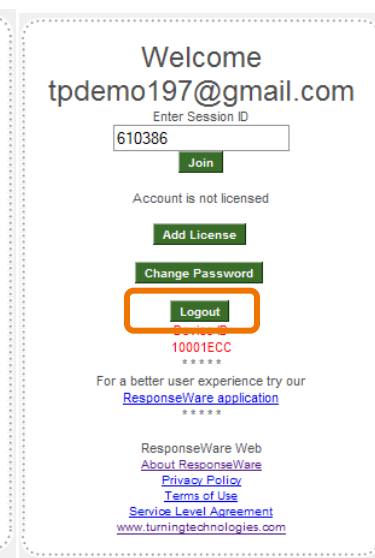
Welcome
tpdemo197@gmail.com
Enter Session ID
610386
Join

Account is not licensed

Add License

Change Password

Logout
Device ID
10001ECC
\*\*\*\*\*
For a better user experience try our
ResponseWare application
\*\*\*\*\*

ResponseWare Web
About ResponseWare
Privacy Policy
Terms of Use
Service Level Agreement
www.turningtechnologies.com